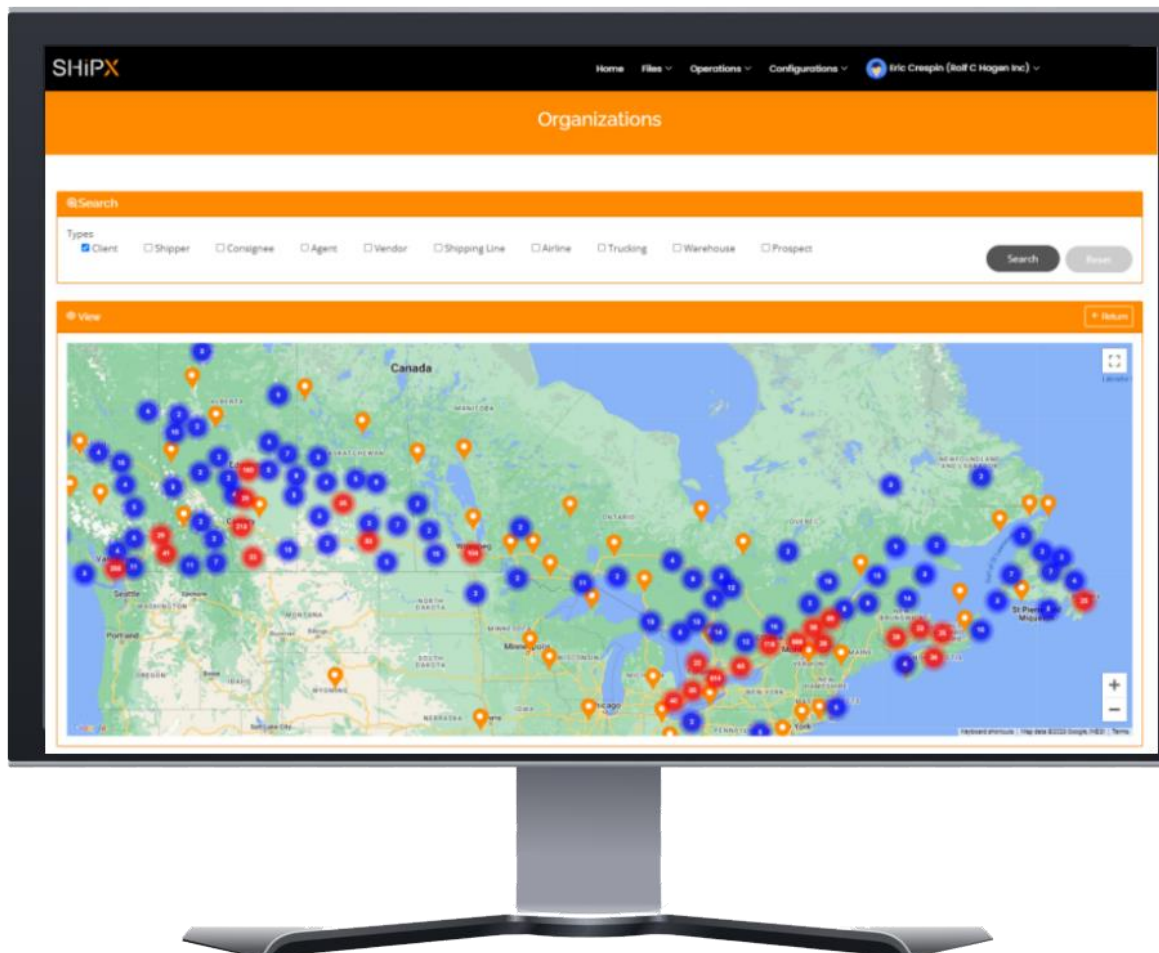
SHiPX

Home Files Operations Configurations Eric Crespin (Rolf C Hagen Inc)

Organizations

Search

Types

Client Shipper Consignee Agent Vendor Shipping Line Airline Trucking Warehouse Prospect

Search Reset

View

Return

Canada

MANITOBA

SASKATCHEWAN

ALBERTA

ONTARIO

QUEBEC

NEWFOUNDLAND AND LABRADOR

NORTH DAKOTA

MINNESOTA

WASHINGTON

Seattle

Portland

OREGON

IDAHO

MONTANA

WYOMING

SOUTH DAKOTA

NEBRASKA

IOWA

WISCONSIN

Minneapolis

Chicago

MAINE

NEW BRUNSWICK

NEW HAMPSHIRE

New York

PENNSYLVANIA

Salt Lake City

St Pierre and Miquelon

Keyboard shortcuts | Map data ©2022 Google, INEGI | Terms

Google